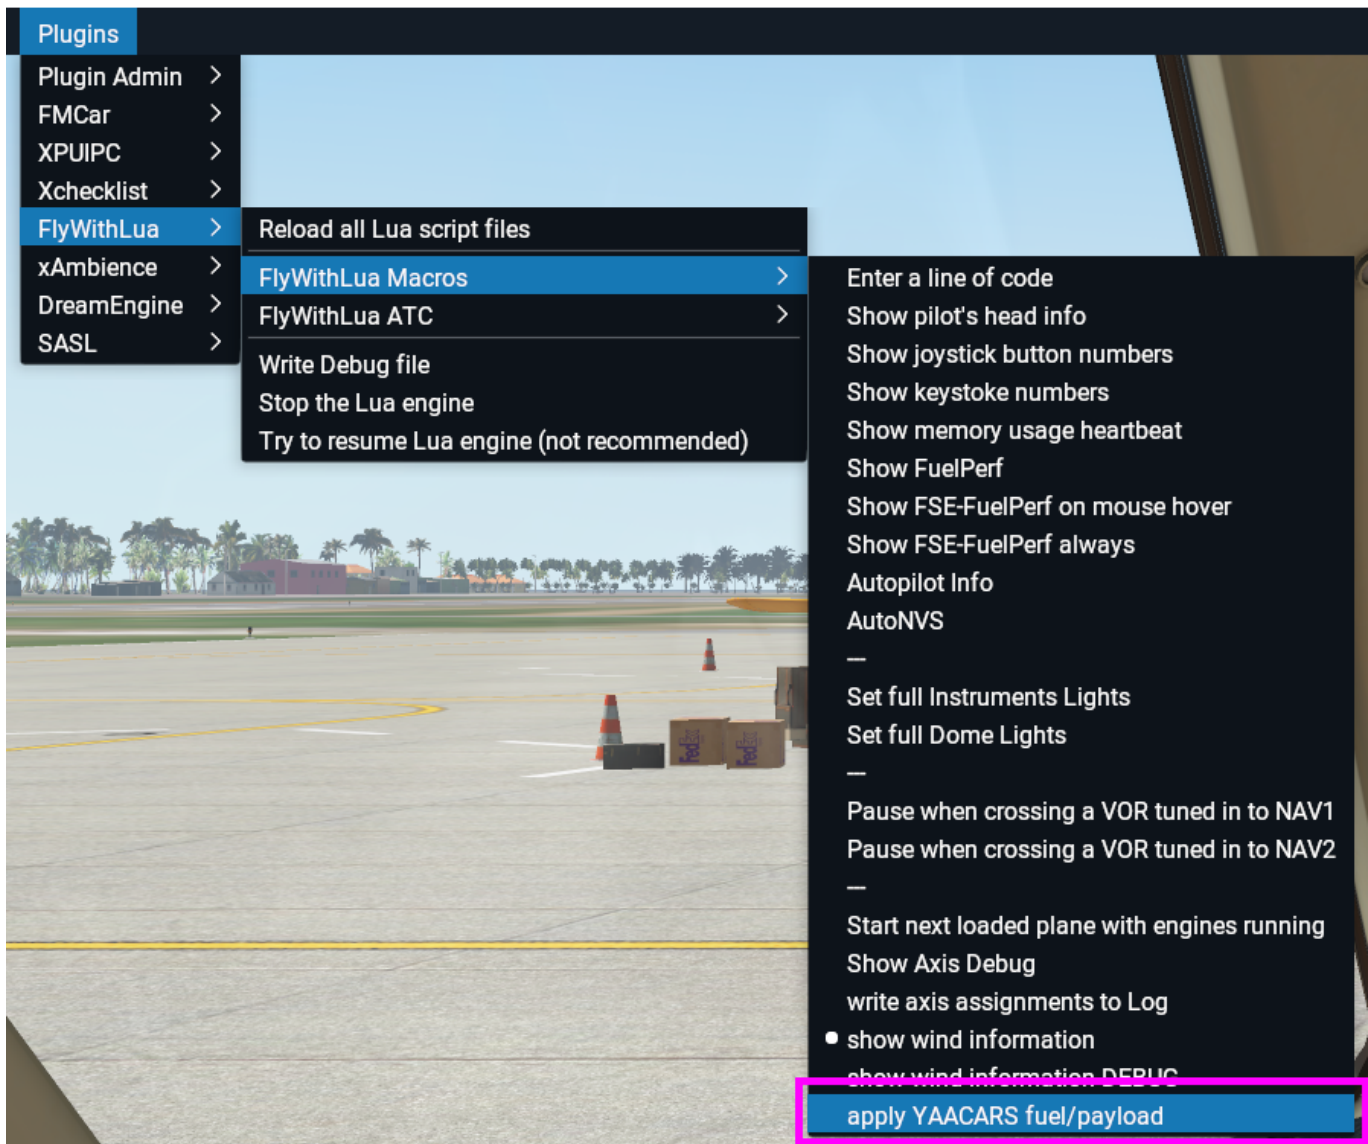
Plugins

Plugin Admin >
FMCar >
XPUIPC >
Xchecklist >
FlyWithLua >
xAmbience >
DreamEngine >
SASL >

Reload all Lua script files
FlyWithLua Macros >
FlyWithLua ATC >
Write Debug file
Stop the Lua engine
Try to resume Lua engine (not recommended)

Enter a line of code
Show pilot's head info
Show joystick button numbers
Show keystoke numbers
Show memory usage heartbeat
Show FuelPerf
Show FSE-FuelPerf on mouse hover
Show FSE-FuelPerf always
Autopilot Info
AutoNVS
—
Set full Instruments Lights
Set full Dome Lights
—
Pause when crossing a VOR tuned in to NAV1
Pause when crossing a VOR tuned in to NAV2
—
Start next loaded plane with engines running
Show Axis Debug
write axis assignments to Log
• show wind information
show wind information DEBUG
apply YAACARS fuel/payload

FedEx
FedEx